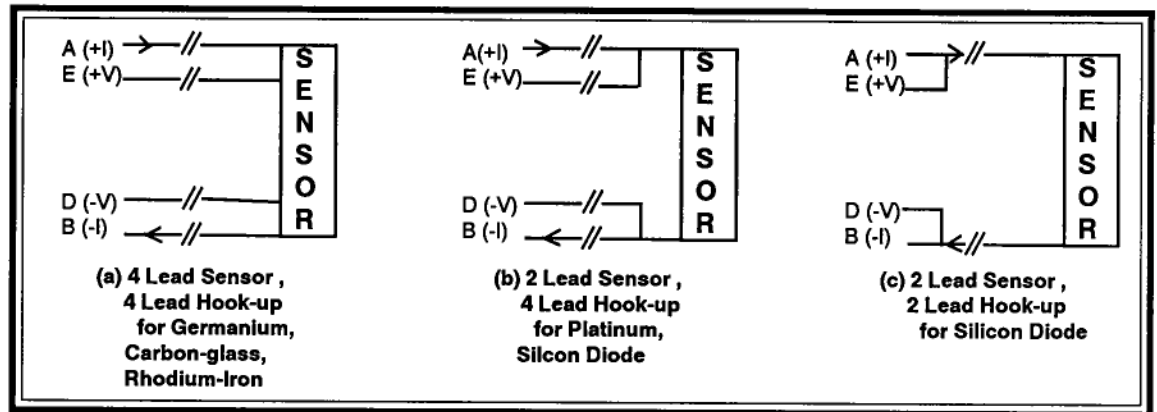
A (+I)
E (+V)
D (-V)
B (-I)
SENSOR

(a) 4 Lead Sensor , 4 Lead Hook-up for Germanium, Carbon-glass, Rhodium-Iron

A(+I)
E (+V)
D (-V)
B (-I)
SENSOR

(b) 2 Lead Sensor , 4 Lead Hook-up for Platinum, Silcon Diode

A (+I)
E (+V)
D (-V)
B (-I)
SENSOR

(c) 2 Lead Sensor , 2 Lead Hook-up for Silicon Diode